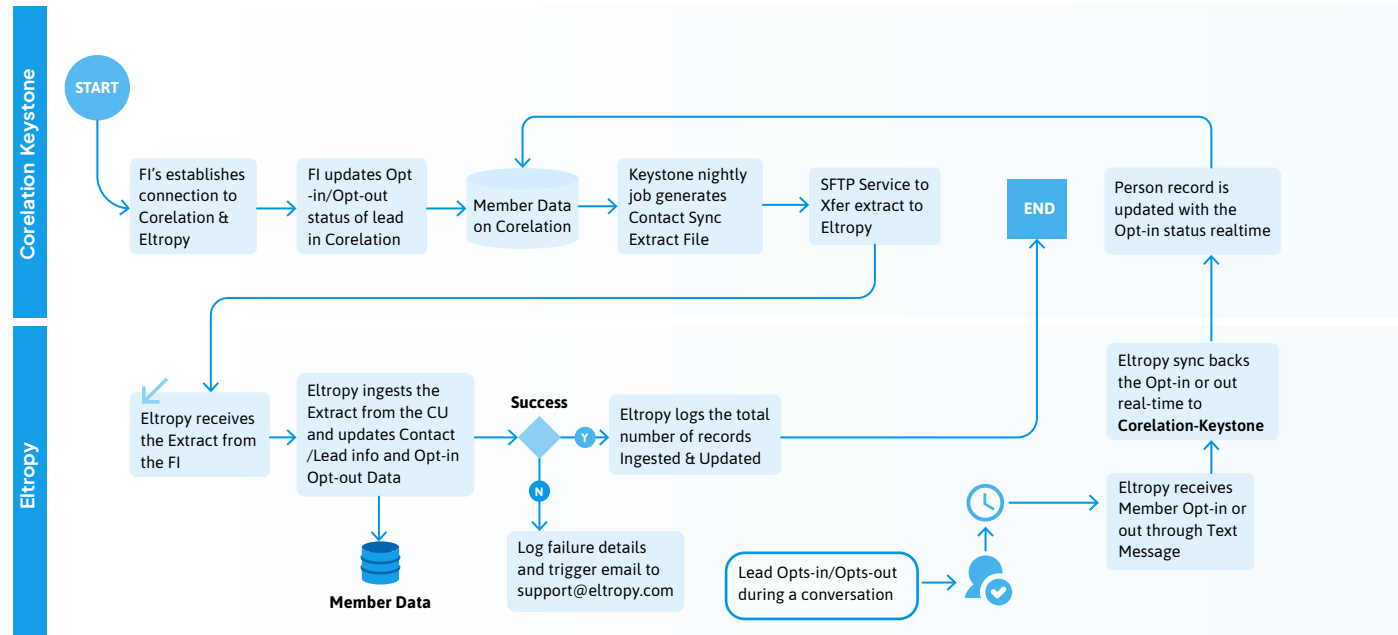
Corelation Keystone

START

FI's establishes connection to Corelation & Eltropy

FI updates Opt -in/Opt-out status of lead in Corelation

Member Data on Corelation

Keystone nightly job generates Contact Sync Extract File

SFTP Service to Xfer extract to Eltropy

END

Person record is updated with the Opt-in status realtime

Eltropy

Eltropy receives the Extract from the FI

Eltropy ingests the Extract from the CU and updates Contact /Lead info and Opt-in Opt-out Data

Success

Y

N

Eltropy logs the total number of records Ingested & Updated

Eltropy sync backs the Opt-in or out real-time to **Corelation-Keystone**

Member Data

Log failure details and trigger email to support@eltropy.com

Lead Opts-in/Opts-out during a conversation

Eltropy receives Member Opt-in or out through Text Message